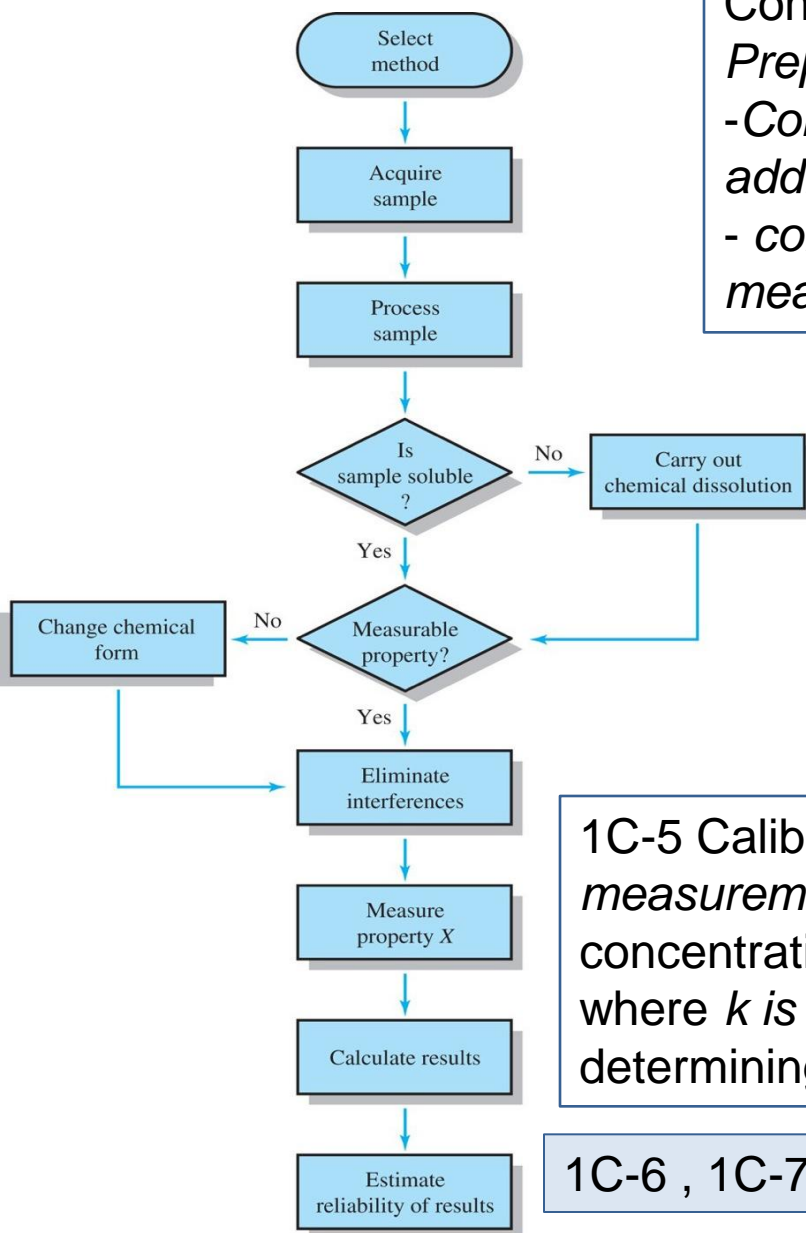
Select method

Acquire sample

Process sample

Is sample soluble ?

No

Carry out chemical dissolution

Yes

Change chemical form

No

Measurable property?

Yes

Eliminate interferences

Measure property $X$

Calculate results

Estimate reliability of results

Con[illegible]
Prep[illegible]
-Con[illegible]
add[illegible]
- co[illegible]
mea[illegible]

1C-5 Calib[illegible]
measurem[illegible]
concentrati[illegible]
where $k$ is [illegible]
determining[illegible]

1C-6 , 1C-7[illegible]